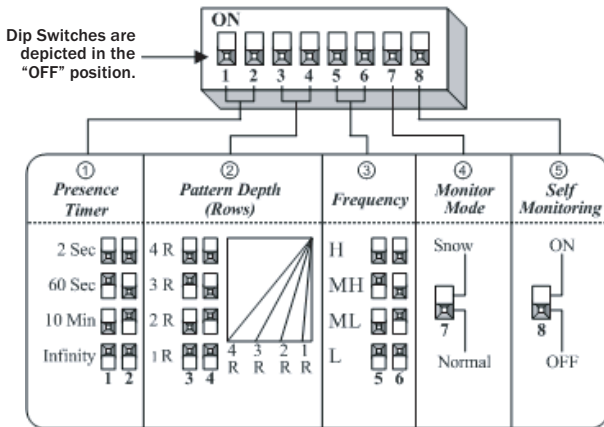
Dip Switches are depicted in the "OFF" position.

ON

1 2 3 4 5 6 7 8

① Presence Timer

2 Sec
60 Sec
10 Min
Infinity
1 2

② Pattern Depth (Rows)

4 R
3 R
2 R
1 R
3 4

4 R 3 R 2 R 1 R

③ Frequency

H
MH
ML
L
5 6

④ Monitor Mode

Snow
7
Normal

⑤ Self Monitoring

ON
8
OFF